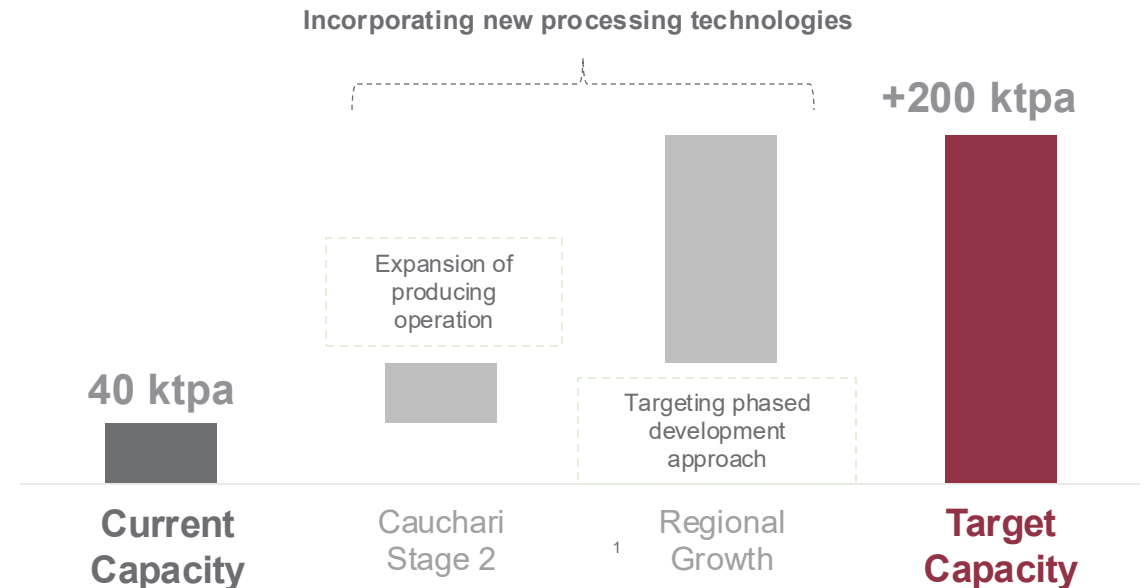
Incorporating new processing technologies

+200 ktpa

Expansion of producing operation

40 ktpa

Targeting phased development approach

Current Capacity

Cauchari Stage 2

1

Regional Growth

Target Capacity